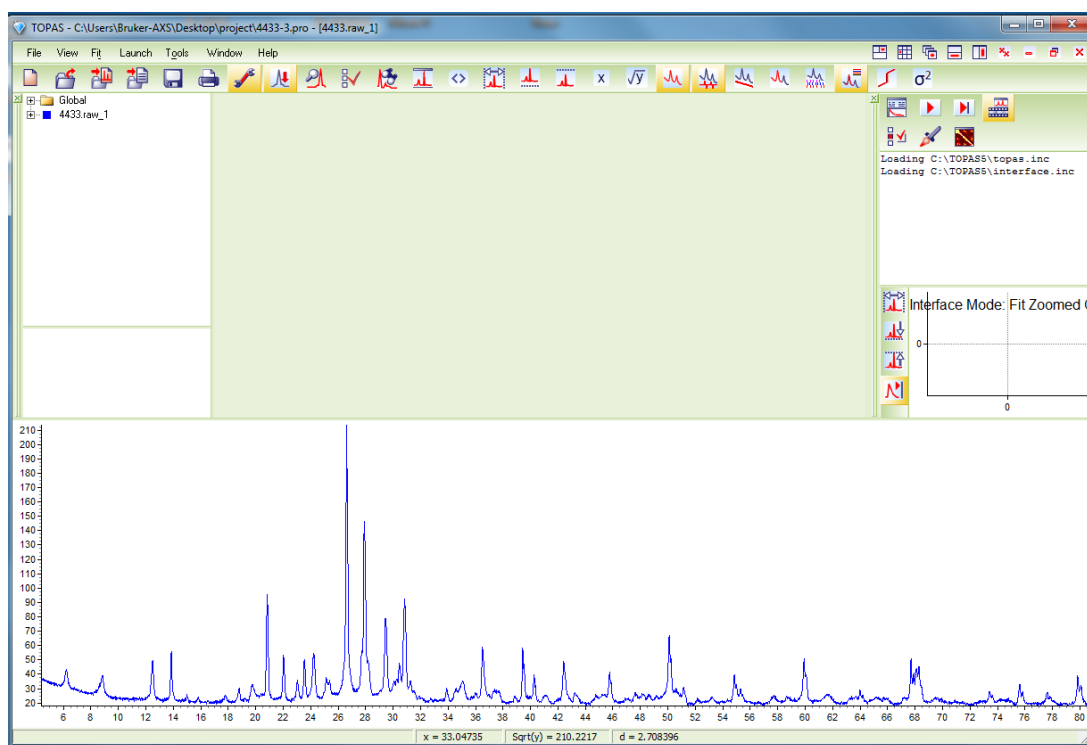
TOPAS - C:\Users\Bruker-AXS\Desktop\project\4433-3.pro - [4433.raw_1]

File View Fit Launch Tools Window Help

x $\sqrt{y}$ $\sigma^2$

Global
4433.raw_1

Loading C:\TOPAS5\topas.inc
Loading C:\TOPAS5\interface.inc

Interface Mode: Fit Zoomed (

0

0

210
200
190
180
170
160
150
140
130
120
110
100
90
80
70
60
50
40
30
20

6 8 10 12 14 16 18 20 22 24 26 28 30 32 34 36 38 40 42 44 46 48 50 52 54 56 58 60 62 64 66 68 70 72 74 76 78 80

x = 33.04735 Sqrt(y) = 210.2217 d = 2.708396